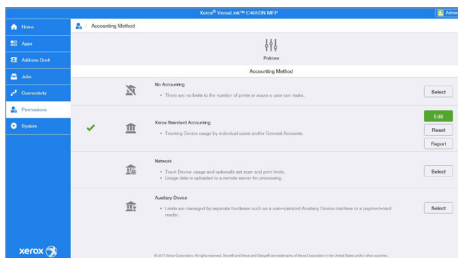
Xerox® VersaLink™ C405/CN MFP

Admin

Home

Apps

Address Book

Jobs

Connectivity

Permissions

System

Accounting Method

Policies

Accounting Method

No Accounting

There are no limits to the number of prints or scans a user can make.

Select

Xerox Standard Accounting

Tracking Device usage by individual users and/or General Accounts.

Edit

Reset

Report

Network

Track Device usage and optionally set scan and print limits.

Usage data is uploaded to a remote server for processing.

Select

Auxiliary Device

Limits are managed by separate hardware such as a coin-operated Auxiliary Device machine or a payment/card reader.

Select

xerox

© 2017 Xerox Corporation. All rights reserved. Xerox® and Xerox and Design® are trademarks of Xerox Corporation in the United States and/or other countries.